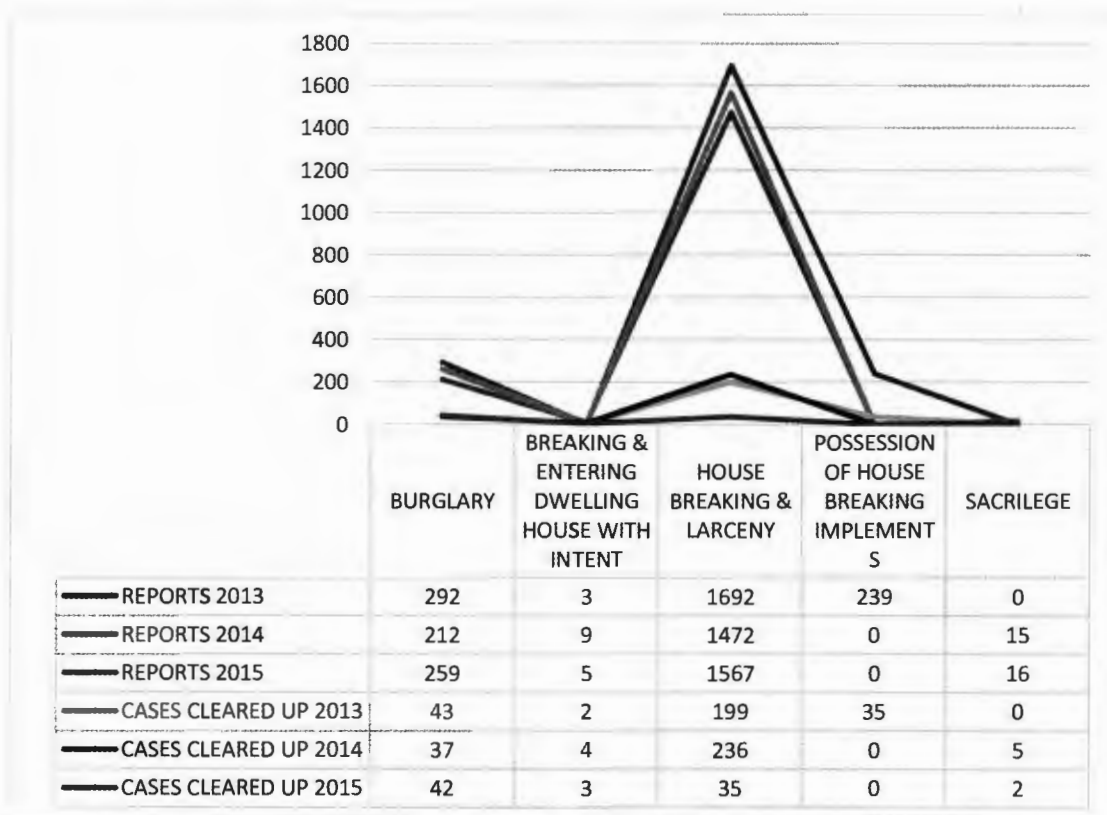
1800
1600
1400
1200
1000
800
600
400
200
0

| | BURGLARY | BREAKING & ENTERING DWELLING HOUSE WITH INTENT | HOUSE BREAKING & LARCENY | POSSESSION OF HOUSE BREAKING IMPLEMENT S | SACRILEGE |
|---|---|---|---|---|---|
| REPORTS 2013 | 292 | 3 | 1692 | 239 | 0 |
| REPORTS 2014 | 212 | 9 | 1472 | 0 | 15 |
| REPORTS 2015 | 259 | 5 | 1567 | 0 | 16 |
| CASES CLEARED UP 2013 | 43 | 2 | 199 | 35 | 0 |
| CASES CLEARED UP 2014 | 37 | 4 | 236 | 0 | 5 |
| CASES CLEARED UP 2015 | 42 | 3 | 35 | 0 | 2 |